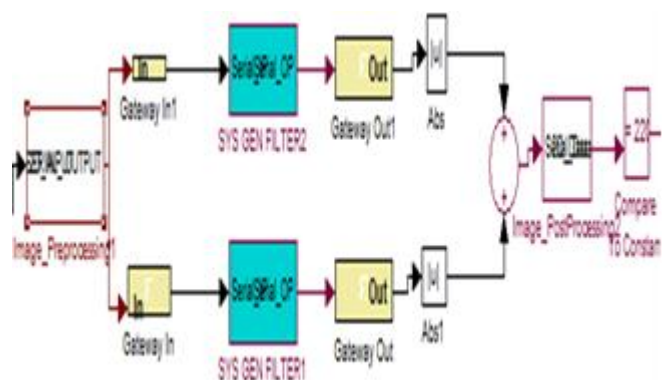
In

Gateway In1

SerialSerial_OP

SYS GEN FILTER2

Out

Gateway Out1

|u|

Abs

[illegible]INPUT_OUTPUT

Image_Preprocessing1

+

+

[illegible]

Image_PostProcessing

> 220

Compare To Constant

In

Gateway In

SerialSerial_OP

SYS GEN FILTER1

Out

Gateway Out

|u|

Abs1